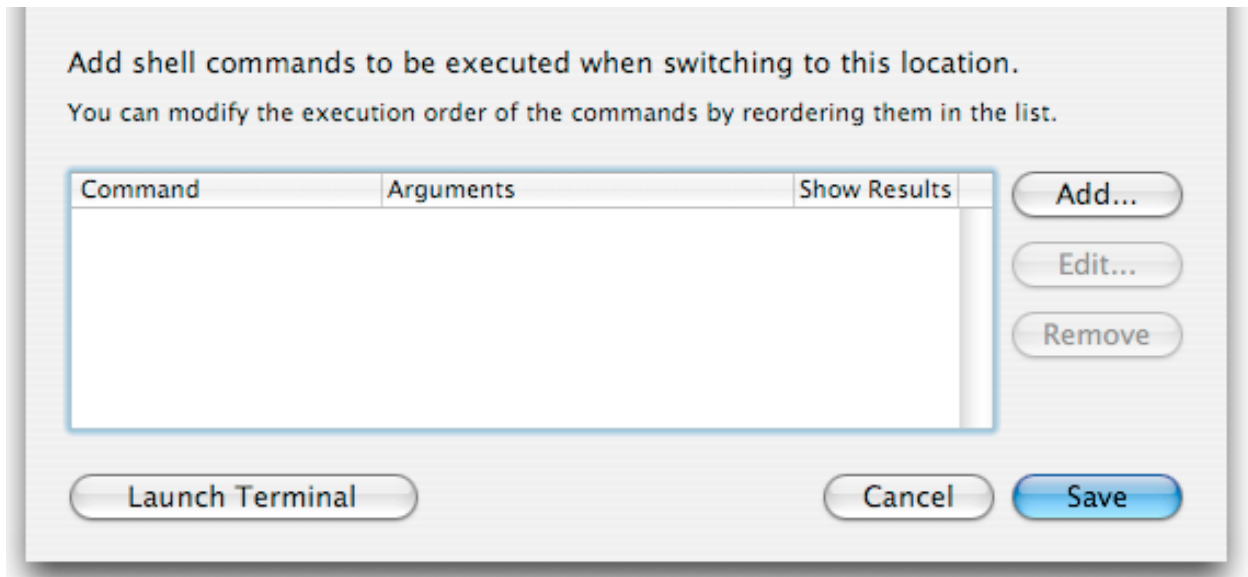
Add shell commands to be executed when switching to this location.

You can modify the execution order of the commands by reordering them in the list.

| Command | Arguments | Show Results |
|---|---|---|

Add...

Edit...

Remove

Launch Terminal

Cancel

Save